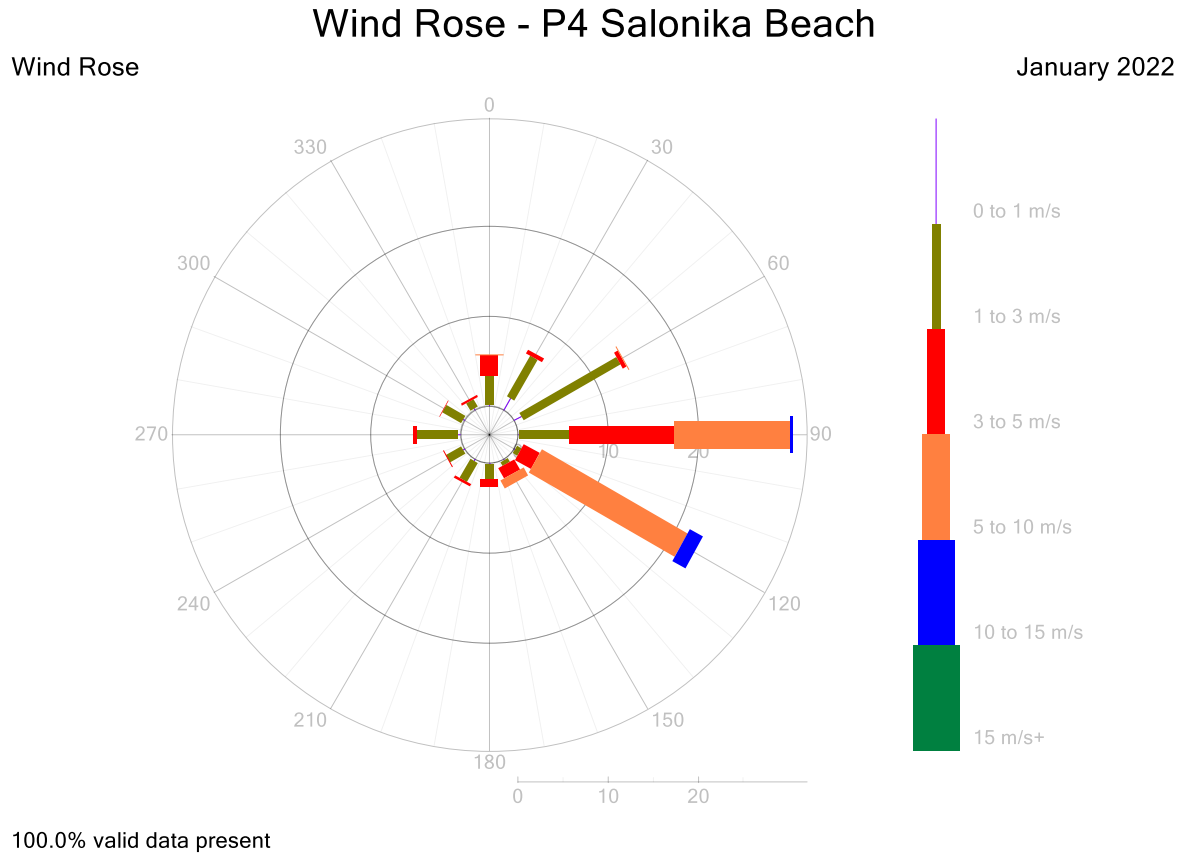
Wind Rose - P4 Salonika Beach

Wind Rose

January 2022

0
30
60
90
120
150
180
210
240
270
300
330

10
20

0
10
20

0 to 1 m/s
1 to 3 m/s
3 to 5 m/s
5 to 10 m/s
10 to 15 m/s
15 m/s+

100.0% valid data present